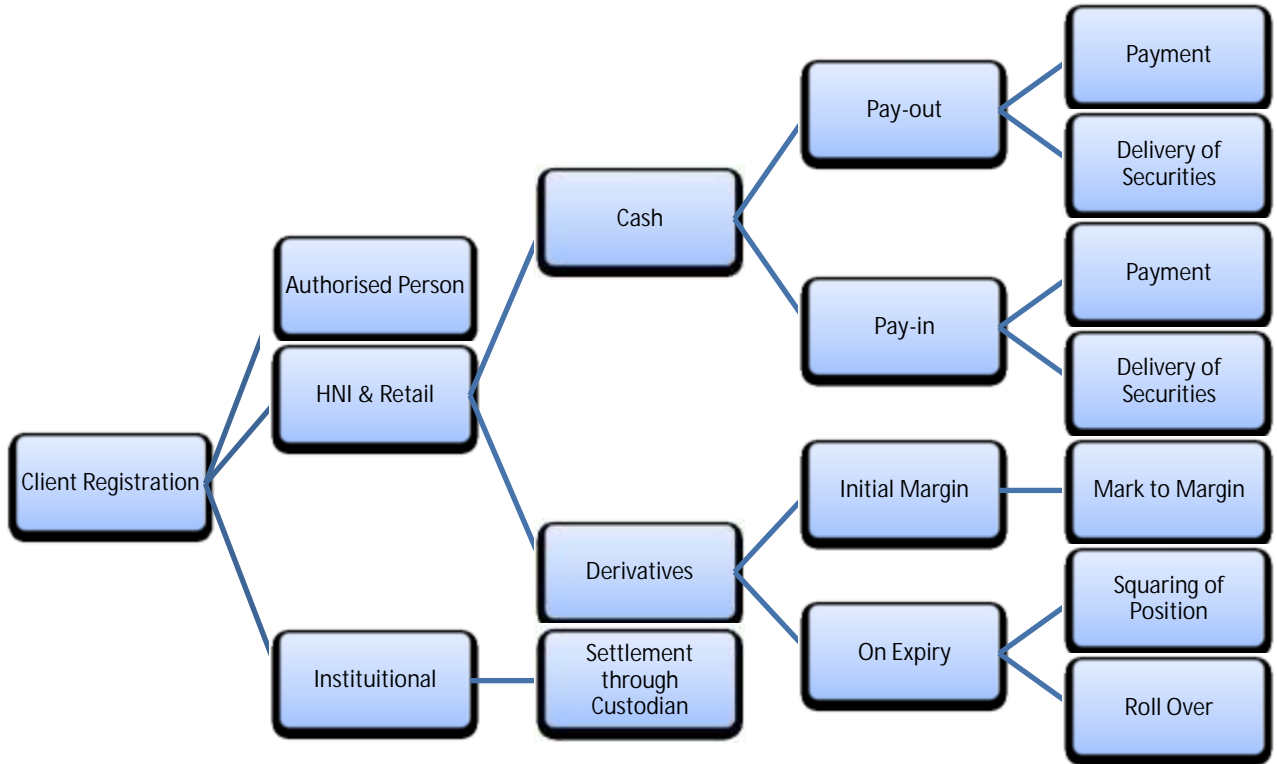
Client Registration

Authorised Person

HNI & Retail

Instituitional

Cash

Derivatives

Settlement through Custodian

Pay-out

Pay-in

Initial Margin

On Expiry

Payment

Delivery of Securities

Payment

Delivery of Securities

Mark to Margin

Squaring of Position

Roll Over